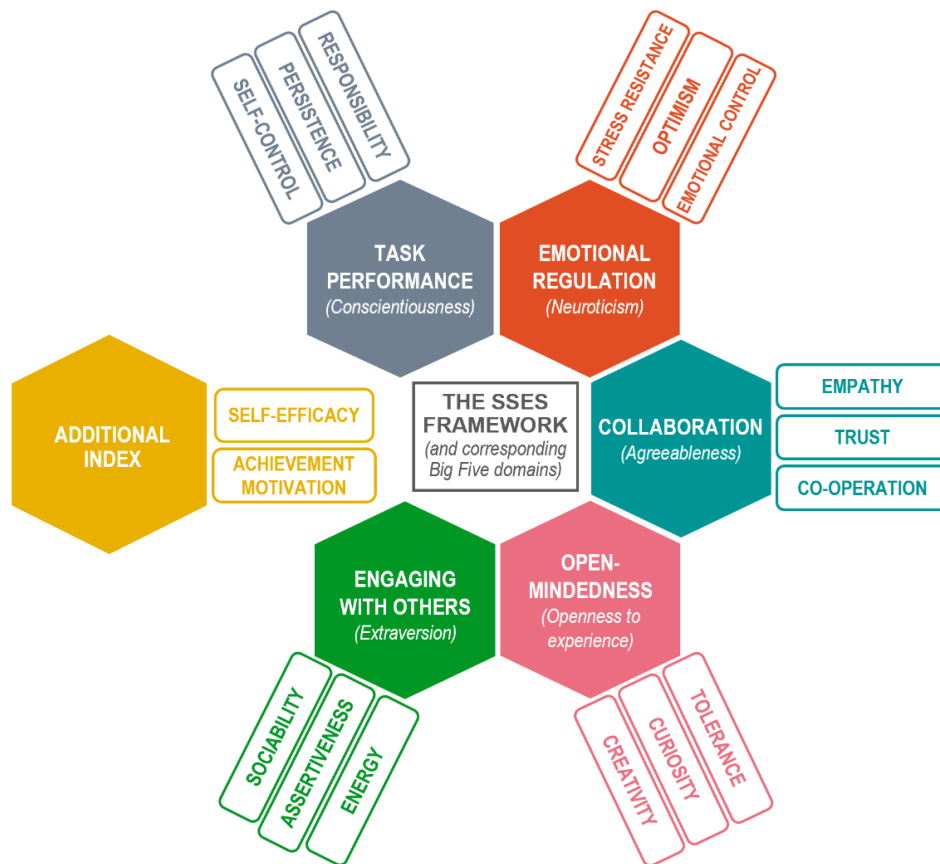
SELF-CONTROL
PERSISTENCE
RESPONSIBILITY

STRESS RESISTANCE
OPTIMISM
EMOTIONAL CONTROL

TASK PERFORMANCE
(Conscientiousness)

EMOTIONAL REGULATION
(Neuroticism)

ADDITIONAL INDEX

SELF-EFFICACY
ACHIEVEMENT MOTIVATION

THE SSES FRAMEWORK
(and corresponding Big Five domains)

COLLABORATION
(Agreeableness)

EMPATHY
TRUST
CO-OPERATION

ENGAGING WITH OTHERS
(Extraversion)

OPEN-MINDEDNESS
(Openness to experience)

SOCIABILITY
ASSERTIVENESS
ENERGY

CREATIVITY
CURIOSITY
TOLERANCE